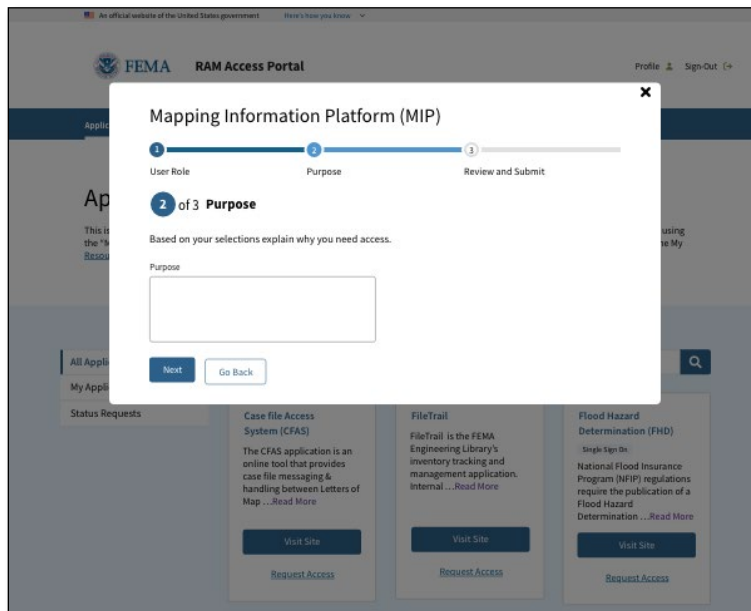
An official website of the United States government Here's how you know

FEMA RAM Access Portal

Profile Sign-Out

Applic

Ap

This is the "M Resou

using he My

All Appli

My Appli

Status Requests

Mapping Information Platform (MIP)

1 User Role

2 Purpose

3 Review and Submit

2 of 3 Purpose

Based on your selections explain why you need access.

Purpose

Next

Go Back

Case file Access System (CFAS)

The CFAS application is an online tool that provides case file messaging & handling between Letters of Map ...Read More

Visit Site

Request Access

FileTrail

FileTrail is the FEMA Engineering Library's inventory tracking and management application. Internal ...Read More

Visit Site

Request Access

Flood Hazard Determination (FHD)

Single Sign On

National Flood Insurance Program (NFIP) regulations require the publication of a Flood Hazard Determination ...Read More

Visit Site

Request Access